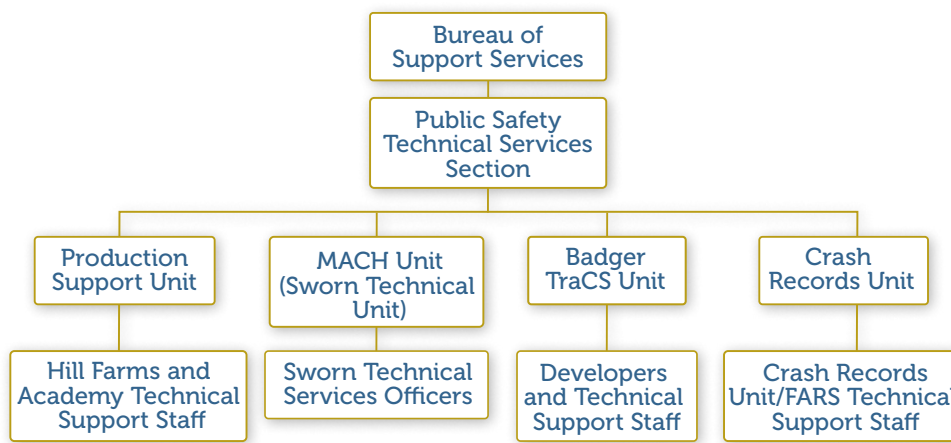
Bureau of Support Services

Public Safety Technical Services Section

Production Support Unit

MACH Unit (Sworn Technical Unit)

Badger TraCS Unit

Crash Records Unit

Hill Farms and Academy Technical Support Staff

Sworn Technical Services Officers

Developers and Technical Support Staff

Crash Records Unit/FARS Technical Support Staff